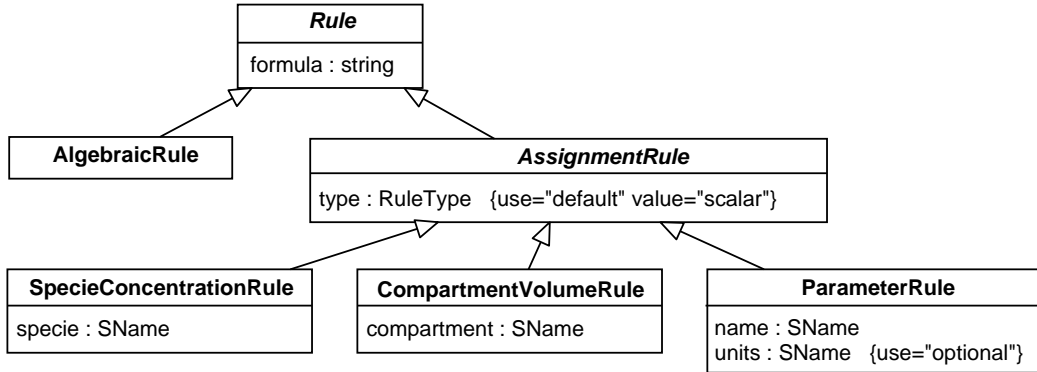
Rule

formula : string

AlgebraicRule

AssignmentRule

type : RuleType {use="default" value="scalar"}

SpecieConcentrationRule

specie : SName

CompartmentVolumeRule

compartment : SName

ParameterRule

name : SName
units : SName {use="optional"}